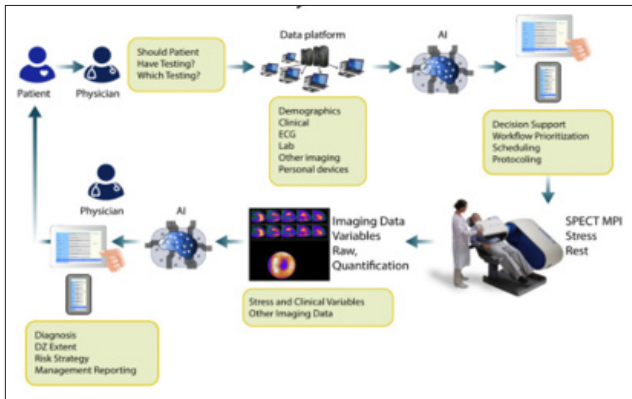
Patient

Physician

Should Patient Have Testing? Which Testing?

Data platform

Demographics
Clinical
ECG
Lab
Other imaging
Personal devices

AI

Decision Support
Workflow Prioritization
Scheduling
Protocoling

SPECT MPI
Stress
Rest

Imaging Data Variables Raw, Quantification

Stress and Clinical Variables
Other Imaging Data

AI

Physician

Diagnosis
DZ Extent
Risk Strategy
Management Reporting